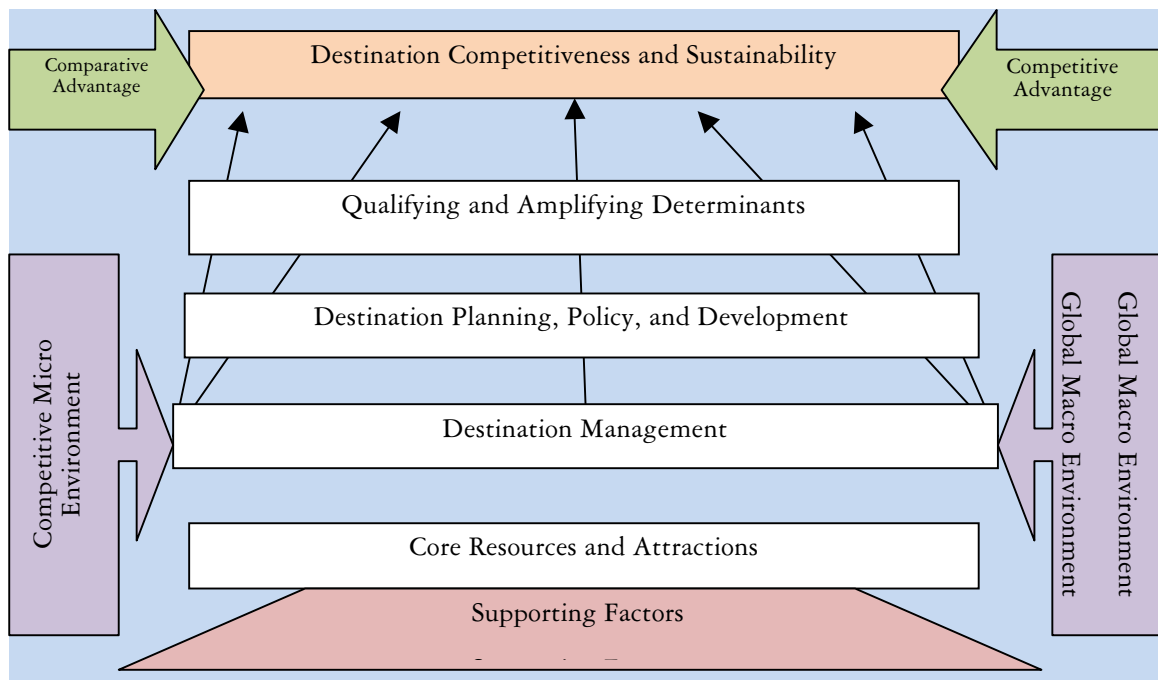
Comparative Advantage

Destination Competitiveness and Sustainability

Competitive Advantage

Qualifying and Amplifying Determinants

Competitive Micro Environment

Destination Planning, Policy, and Development

Global Macro Environment Global Macro Environment

Destination Management

Core Resources and Attractions

Supporting Factors

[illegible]